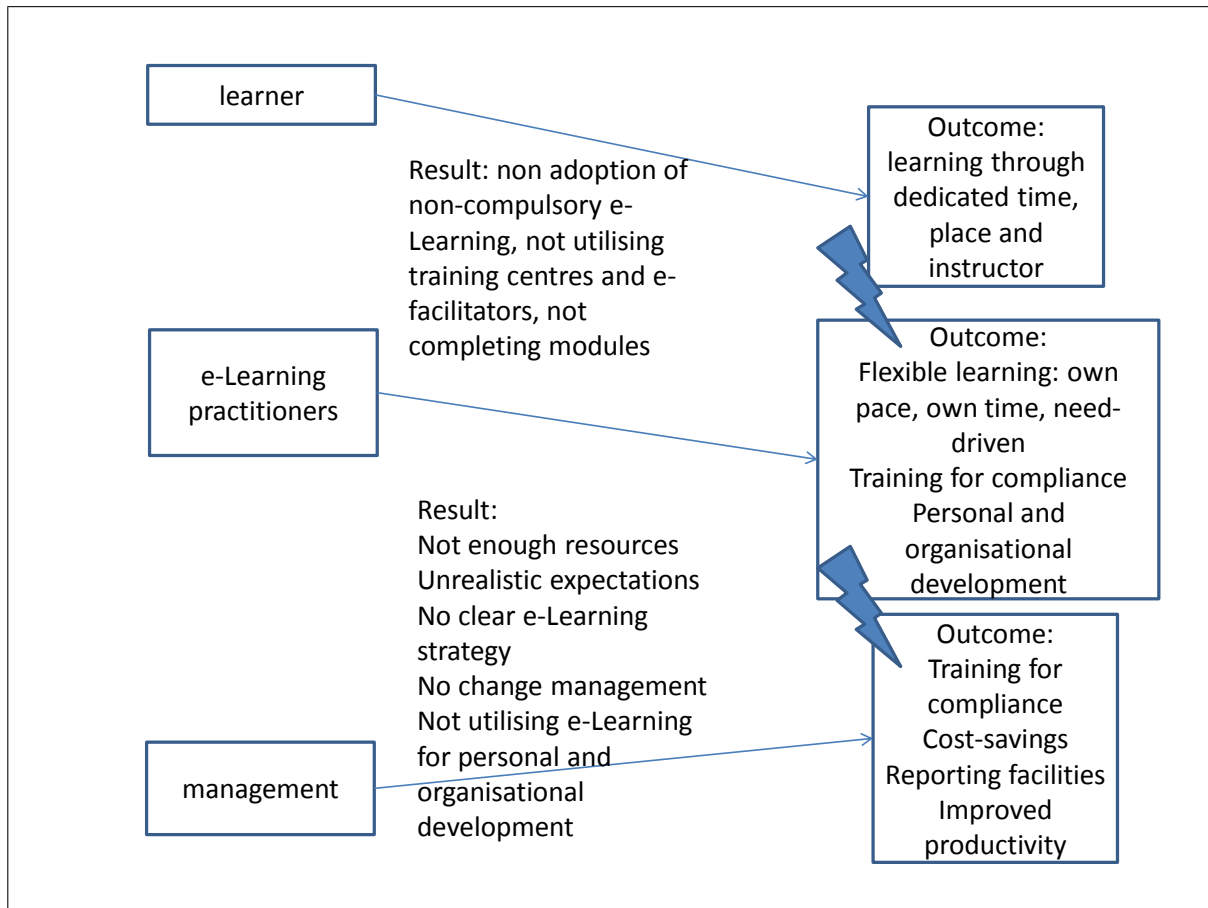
learner

Outcome:
learning through dedicated time, place and instructor

Result: non adoption of non-compulsory e-Learning, not utilising training centres and e-facilitators, not completing modules

e-Learning practitioners

Outcome:
Flexible learning: own pace, own time, need-driven
Training for compliance
Personal and organisational development

Result:
Not enough resources
Unrealistic expectations
No clear e-Learning strategy
No change management
Not utilising e-Learning for personal and organisational development

management

Outcome:
Training for compliance
Cost-savings
Reporting facilities
Improved productivity